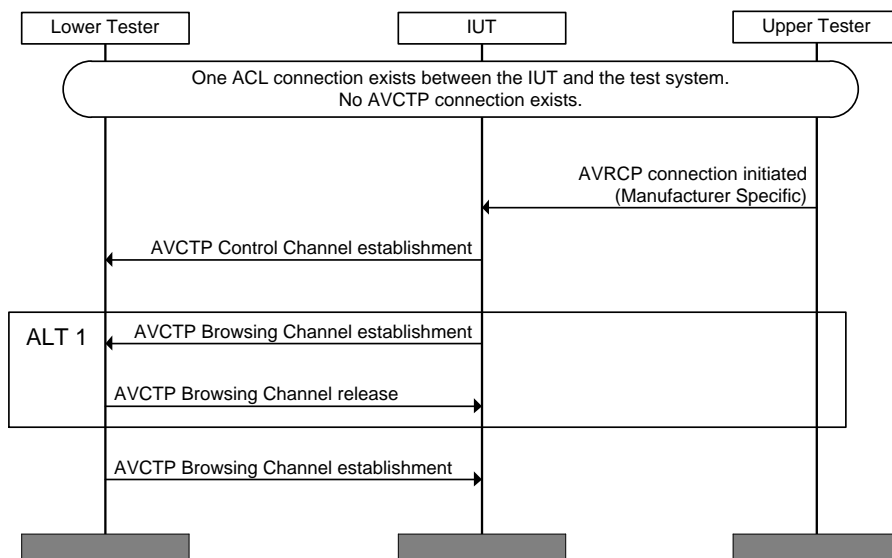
Lower Tester

IUT

Upper Tester

One ACL connection exists between the IUT and the test system.
No AVCTP connection exists.

AVRCP connection initiated
(Manufacturer Specific)

AVCTP Control Channel establishment

ALT 1

AVCTP Browsing Channel establishment

AVCTP Browsing Channel release

AVCTP Browsing Channel establishment